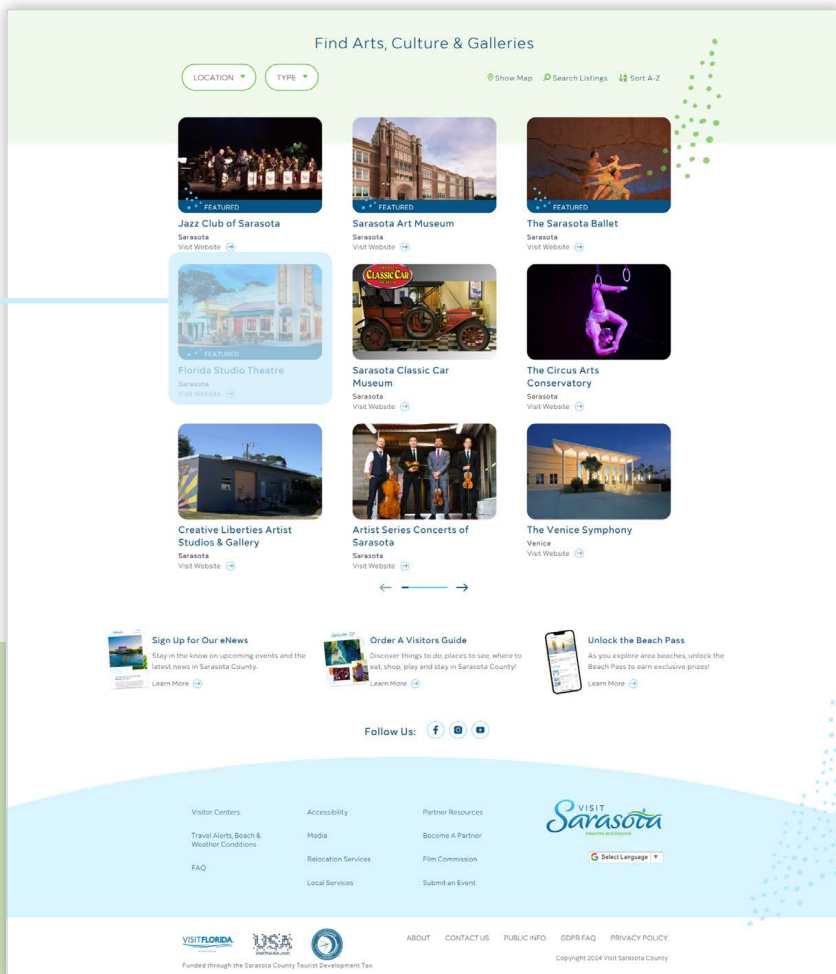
Find Arts, Culture & Galleries

LOCATION ▼ TYPE ▼

Show Map Search Listings Sort A-Z

FEATURED
Jazz Club of Sarasota
Sarasota
Visit Website

FEATURED
Sarasota Art Museum
Sarasota
Visit Website

FEATURED
The Sarasota Ballet
Sarasota
Visit Website

FEATURED
Florida Studio Theatre
Sarasota
Visit Website

CLASSIC CAR
Sarasota Classic Car Museum
Sarasota
Visit Website

The Circus Arts Conservatory
Sarasota
Visit Website

Creative Liberties Artist Studios & Gallery
Sarasota
Visit Website

Artist Series Concerts of Sarasota
Sarasota
Visit Website

The Venice Symphony
Venice
Visit Website

Sign Up for Our eNews
Stay in the know on upcoming events and the latest news in Sarasota County.
Learn More

Order A Visitors Guide
Discover things to do, places to see, where to eat, shop, play and stay in Sarasota County!
Learn More

Unlock the Beach Pass
As you explore area beaches, unlock the Beach Pass to earn exclusive prizes!
Learn More

Follow Us:

Visitor Centers
Travel Alerts, Beach & Weather Conditions
FAQ

Accessibility
Media
Relocation Services
Local Services

Partner Resources
Become A Partner
Film Commission
Submit an Event

VISIT Sarasota
beaches and beyond

Select Language ▼

VISITFLORIDA.
USA

Funded through the Sarasota County Tourist Development Tax

ABOUT CONTACT US PUBLIC INFO GDPR FAQ PRIVACY POLICY

Copyright 2024 Visit Sarasota County